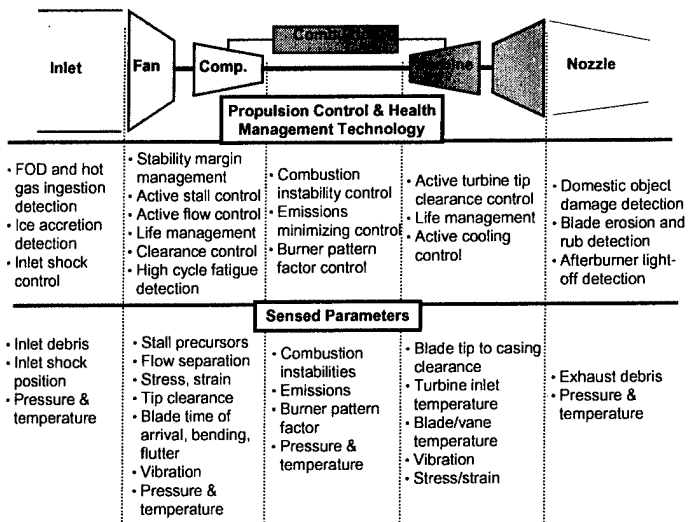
Inlet

Fan

Comp.

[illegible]

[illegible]

Nozzle

Propulsion Control & Health Management Technology

| Inlet | Fan / Comp. | Combustor | Turbine | Nozzle |
|---|---|---|---|---|
| • FOD and hot gas ingestion detection<br>• Ice accretion detection<br>• Inlet shock control | • Stability margin management<br>• Active stall control<br>• Active flow control<br>• Life management<br>• Clearance control<br>• High cycle fatigue detection | • Combustion instability control<br>• Emissions minimizing control<br>• Burner pattern factor control | • Active turbine tip clearance control<br>• Life management<br>• Active cooling control | • Domestic object damage detection<br>• Blade erosion and rub detection<br>• Afterburner light-off detection |

Sensed Parameters

| Inlet | Fan / Comp. | Combustor | Turbine | Nozzle |
|---|---|---|---|---|
| • Inlet debris<br>• Inlet shock position<br>• Pressure & temperature | • Stall precursors<br>• Flow separation<br>• Stress, strain<br>• Tip clearance<br>• Blade time of arrival, bending, flutter<br>• Vibration<br>• Pressure & temperature | • Combustion instabilities<br>• Emissions<br>• Burner pattern factor<br>• Pressure & temperature | • Blade tip to casing clearance<br>• Turbine inlet temperature<br>• Blade/vane temperature<br>• Vibration<br>• Stress/strain | • Exhaust debris<br>• Pressure & temperature |